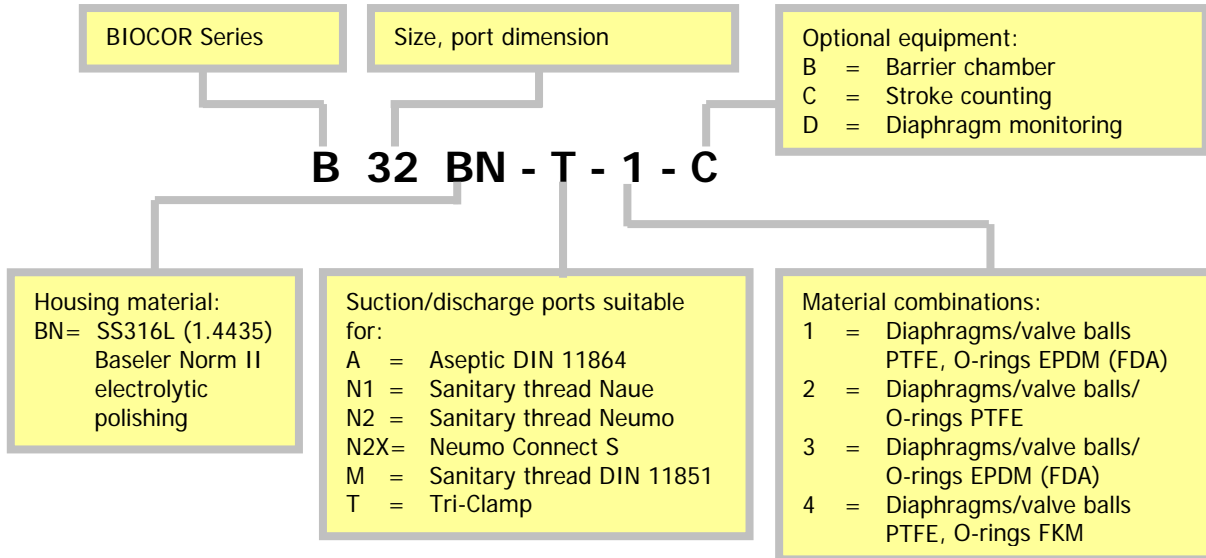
BIOCOR Series

Size, port dimension

Optional equipment:
B = Barrier chamber
C = Stroke counting
D = Diaphragm monitoring

B 32 BN - T - 1 - C

Housing material:
BN= SS316L (1.4435) Baseler Norm II electrolytic polishing

Suction/discharge ports suitable for:
A = Aseptic DIN 11864
N1 = Sanitary thread Naue
N2 = Sanitary thread Neumo
N2X= Neumo Connect S
M = Sanitary thread DIN 11851
T = Tri-Clamp

Material combinations:
1 = Diaphragms/valve balls PTFE, O-rings EPDM (FDA)
2 = Diaphragms/valve balls/ O-rings PTFE
3 = Diaphragms/valve balls/ O-rings EPDM (FDA)
4 = Diaphragms/valve balls PTFE, O-rings FKM